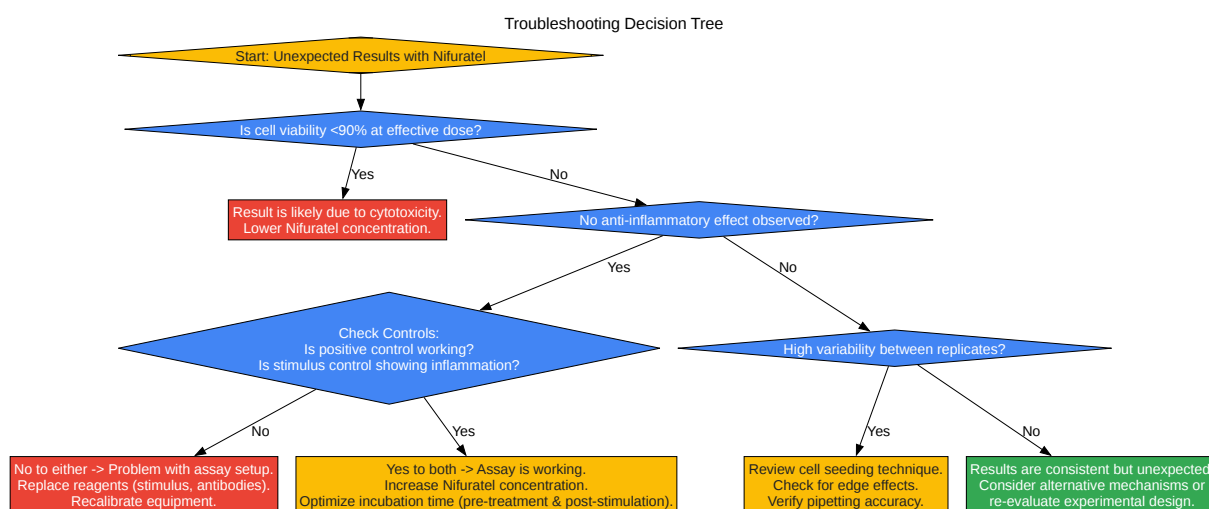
Troubleshooting Decision Tree

Start: Unexpected Results with Nifuratel

Is cell viability <90% at effective dose?

Yes

Result is likely due to cytotoxicity.
Lower Nifuratel concentration.

No

No anti-inflammatory effect observed?

Yes

Check Controls:
Is positive control working?
Is stimulus control showing inflammation?

No

No to either -> Problem with assay setup.
Replace reagents (stimulus, antibodies).
Recalibrate equipment.

Yes

Yes to both -> Assay is working.
Increase Nifuratel concentration.
Optimize incubation time (pre-treatment & post-stimulation).

No

High variability between replicates?

Yes

Review cell seeding technique.
Check for edge effects.
Verify pipetting accuracy.

No

Results are consistent but unexpected
Consider alternative mechanisms or
re-evaluate experimental design.